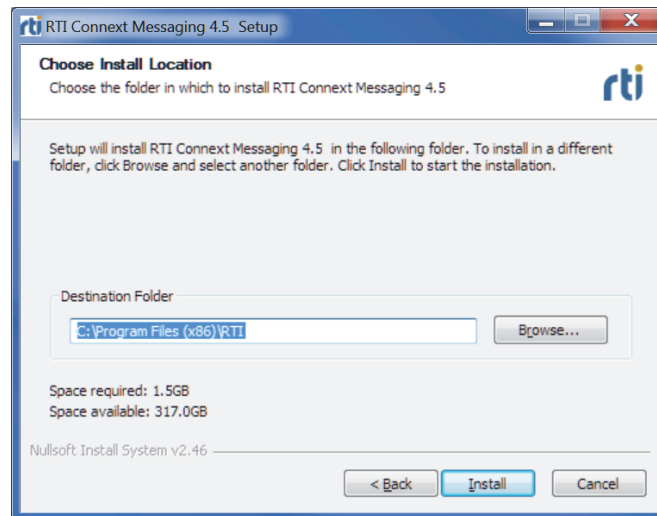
rti RTI Connext Messaging 4.5 Setup

Choose Install Location
Choose the folder in which to install RTI Connext Messaging 4.5

rti

Setup will install RTI Connext Messaging 4.5 in the following folder. To install in a different folder, click Browse and select another folder. Click Install to start the installation.

Destination Folder

C:\Program Files (x86)\RTI

Browse...

Space required: 1.5GB
Space available: 317.0GB

Nullsoft Install System v2.46

< Back
Install
Cancel